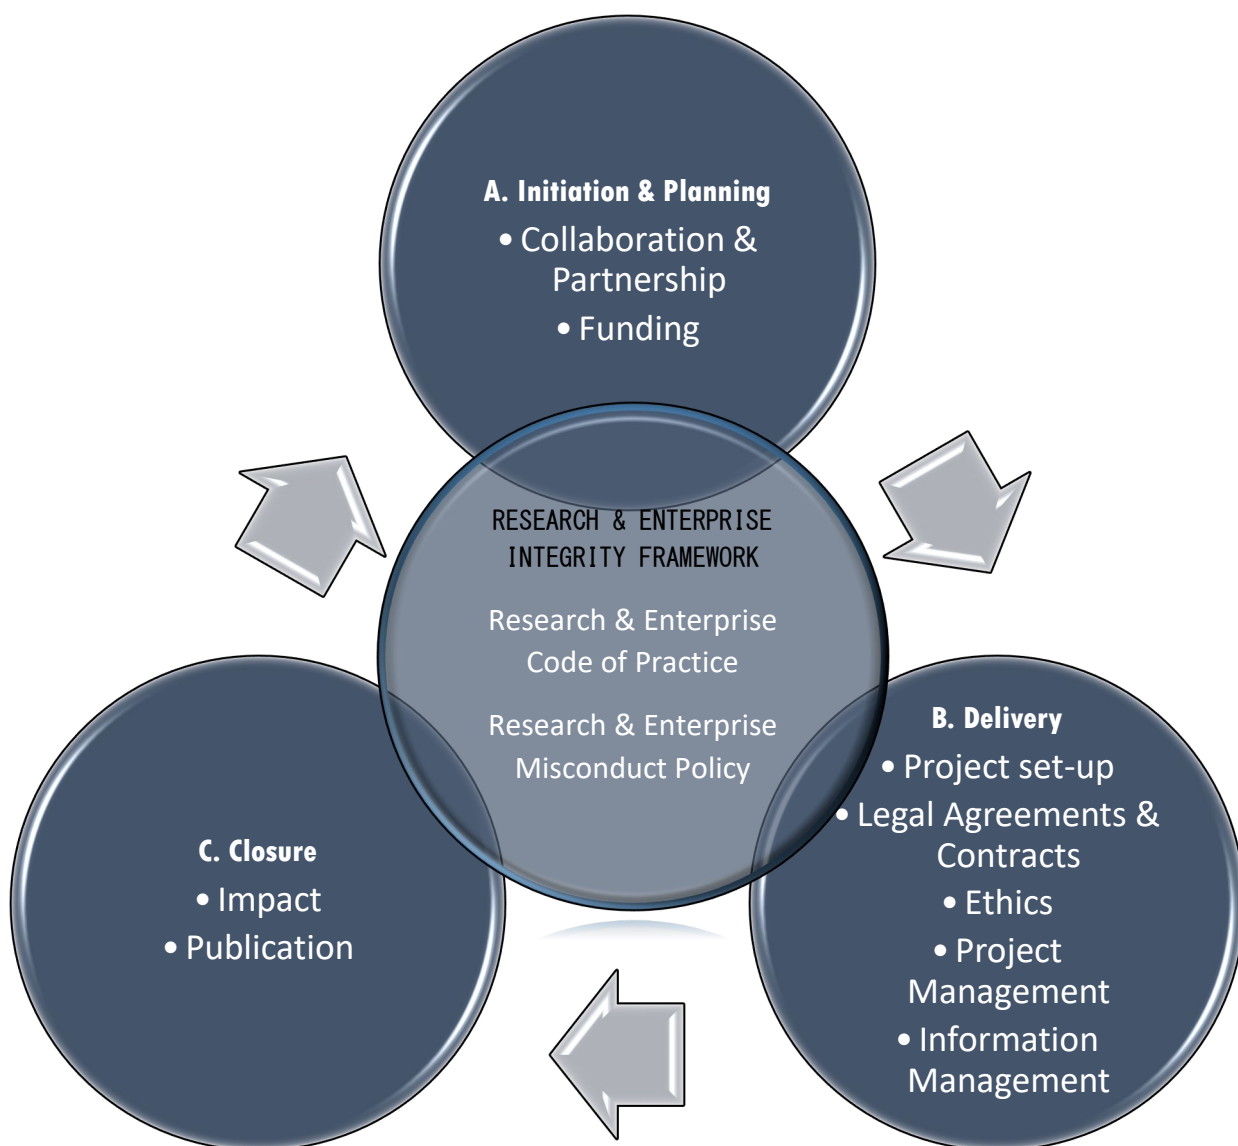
A. Initiation & Planning
• Collaboration & Partnership
• Funding

RESEARCH & ENTERPRISE INTEGRITY FRAMEWORK

Research & Enterprise Code of Practice

Research & Enterprise Misconduct Policy

B. Delivery
• Project set-up
• Legal Agreements & Contracts
• Ethics
• Project Management
• Information Management

C. Closure
• Impact
• Publication